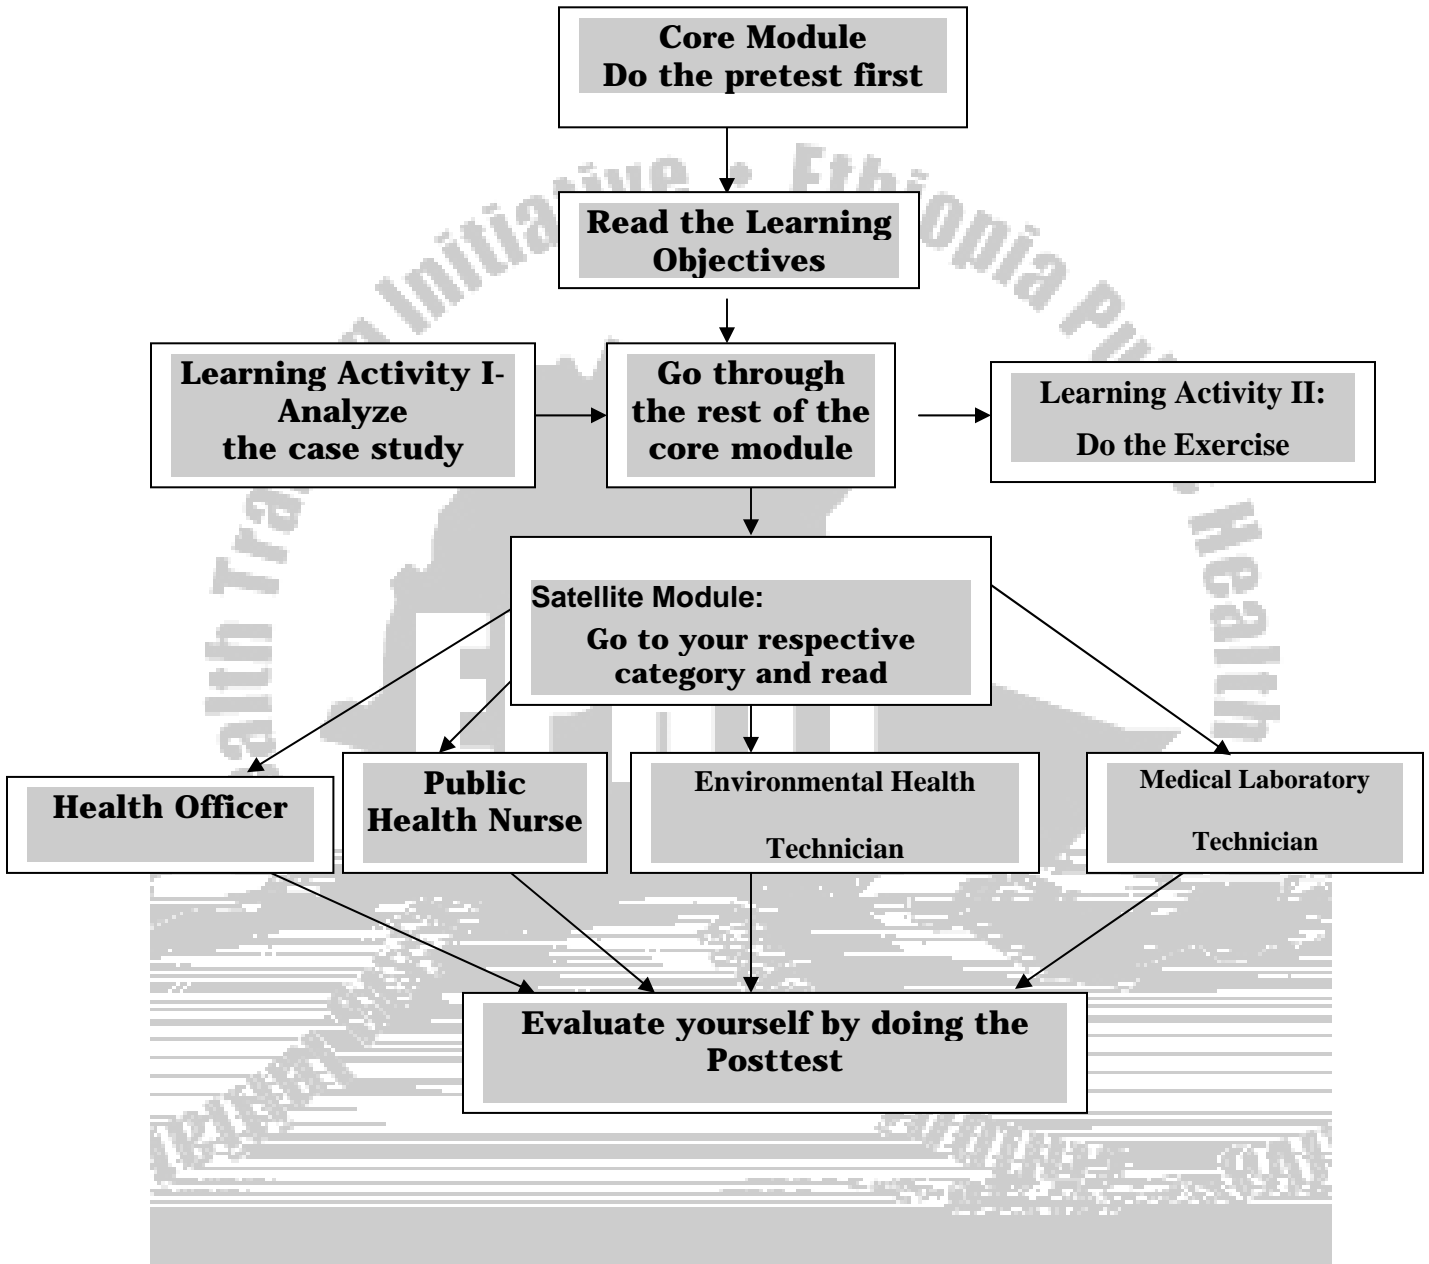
Core Module
Do the pretest first

Read the Learning Objectives

Learning Activity I- Analyze the case study

Go through the rest of the core module

Learning Activity II: Do the Exercise

Satellite Module:
Go to your respective category and read

Health Officer

Public Health Nurse

Environmental Health Technician

Medical Laboratory Technician

Evaluate yourself by doing the Posttest